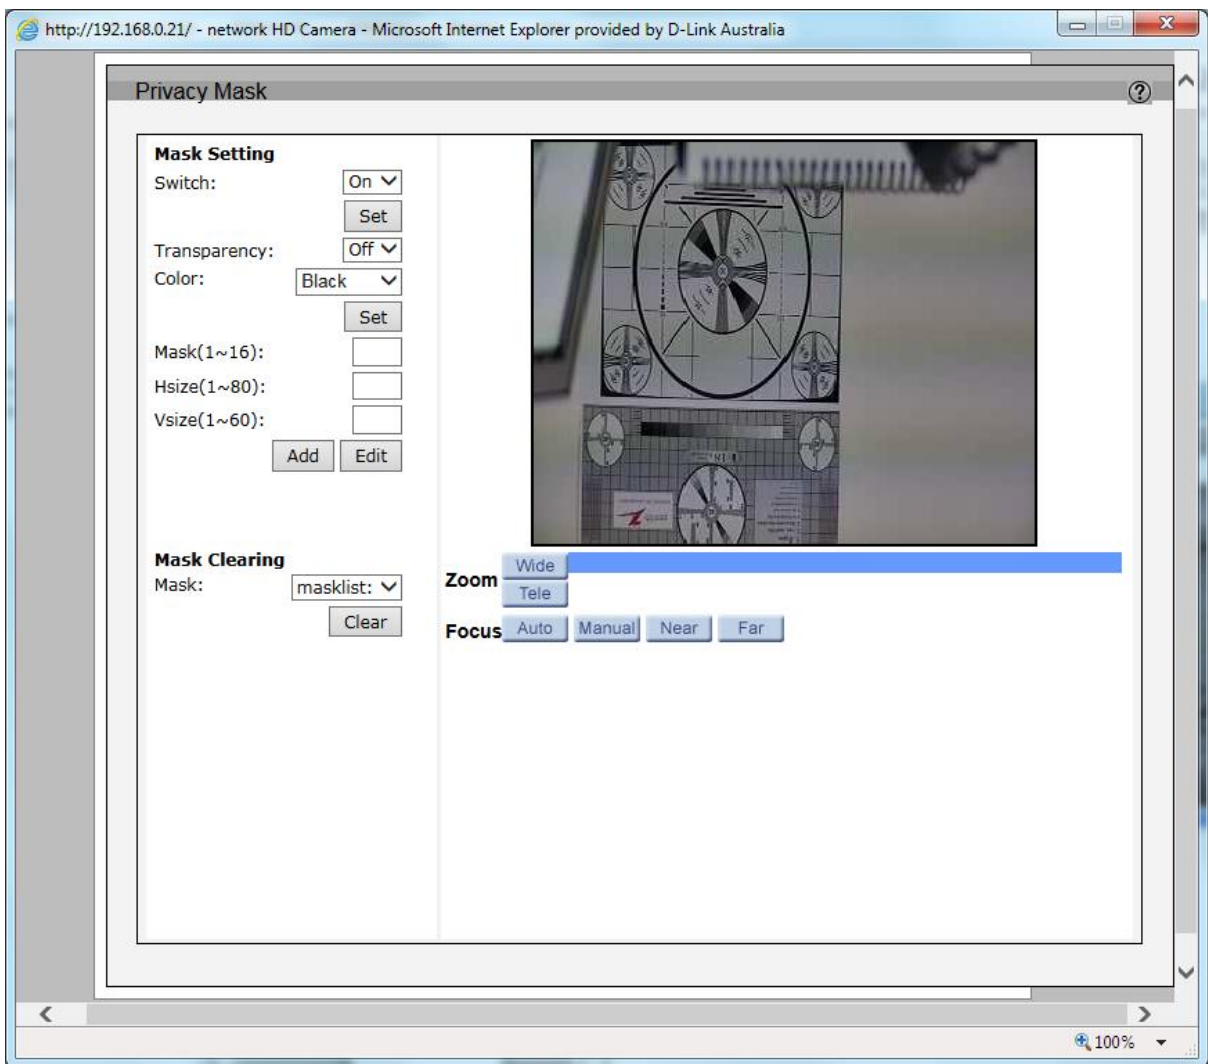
http://192.168.0.21/ - network HD Camera - Microsoft Internet Explorer provided by D-Link Australia

Privacy Mask

Mask Setting
Switch: On
Set
Transparency: Off
Color: Black
Set
Mask(1~16):
Hsize(1~80):
Vsize(1~60):
Add Edit

Mask Clearing
Mask: masklist:
Clear

Zoom Wide Tele
Focus Auto Manual Near Far

100%